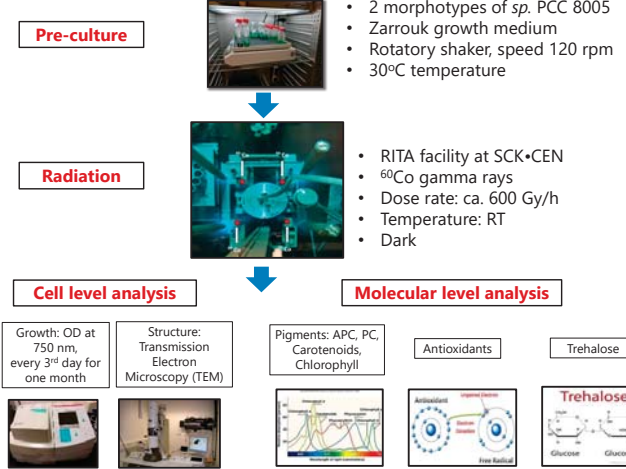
Pre-culture

• 2 morphotypes of *sp.* PCC 8005
• Zarrouk growth medium
• Rotatory shaker, speed 120 rpm
• 30$^o$C temperature

Radiation

• RITA facility at SCK•CEN
• $^{60}$Co gamma rays
• Dose rate: ca. 600 Gy/h
• Temperature: RT
• Dark

Cell level analysis

Molecular level analysis

Growth: OD at 750 nm, every 3$^{rd}$ day for one month

Structure: Transmission Electron Microscopy (TEM)

Pigments: APC, PC, Carotenoids, Chlorophyll

Antioxidants

Trehalose

Antioxidant

Unpaired Electron

Electron Donation

Free Radical

Trehalose

Glucose

Gluco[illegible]